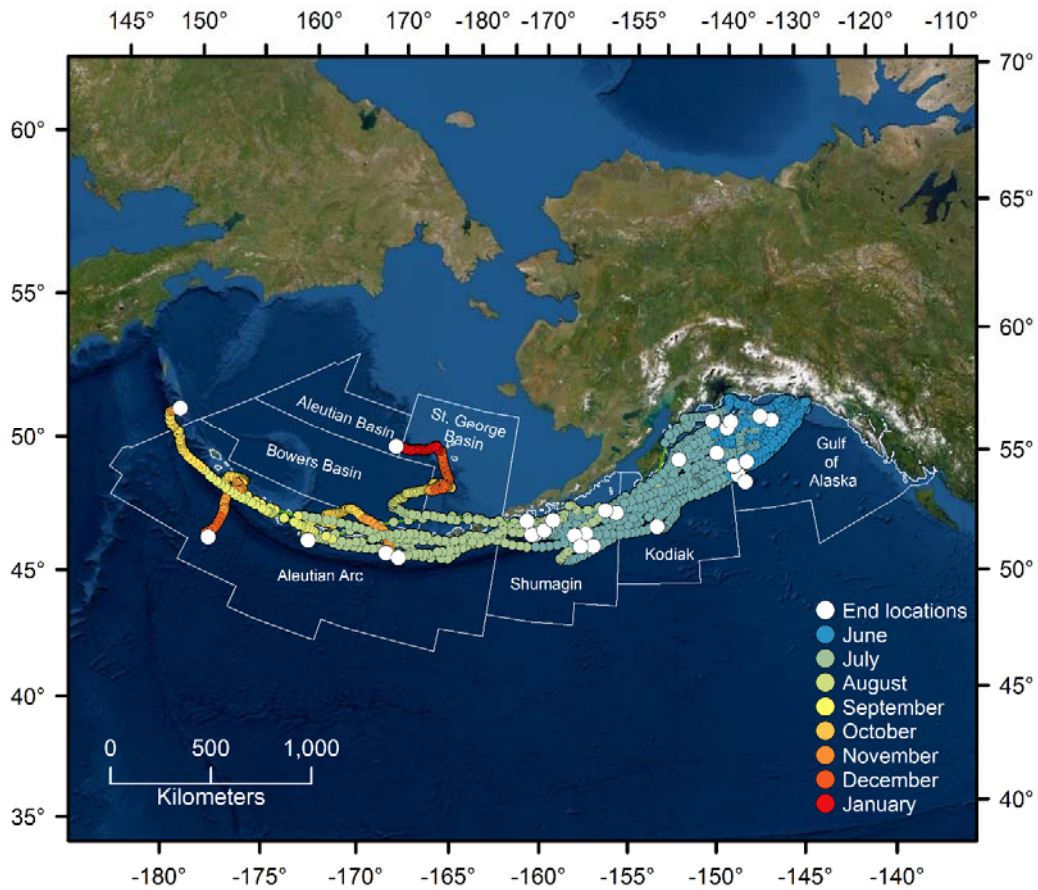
145° 150° 160° 170° -180° -170° -155° -140° -130° -120° -110°

60°
55°
50°
45°
40°
35°

70°
65°
60°
55°
50°
45°
40°

Aleutian Basin
St. George Basin
Bowers Basin
Gulf of Alaska
Kodiak
Shumagin
Aleutian Arc

End locations
June
July
August
September
October
November
December
January

0 500 1,000
Kilometers

-180° -175° -170° -165° -160° -155° -150° -145° -140°